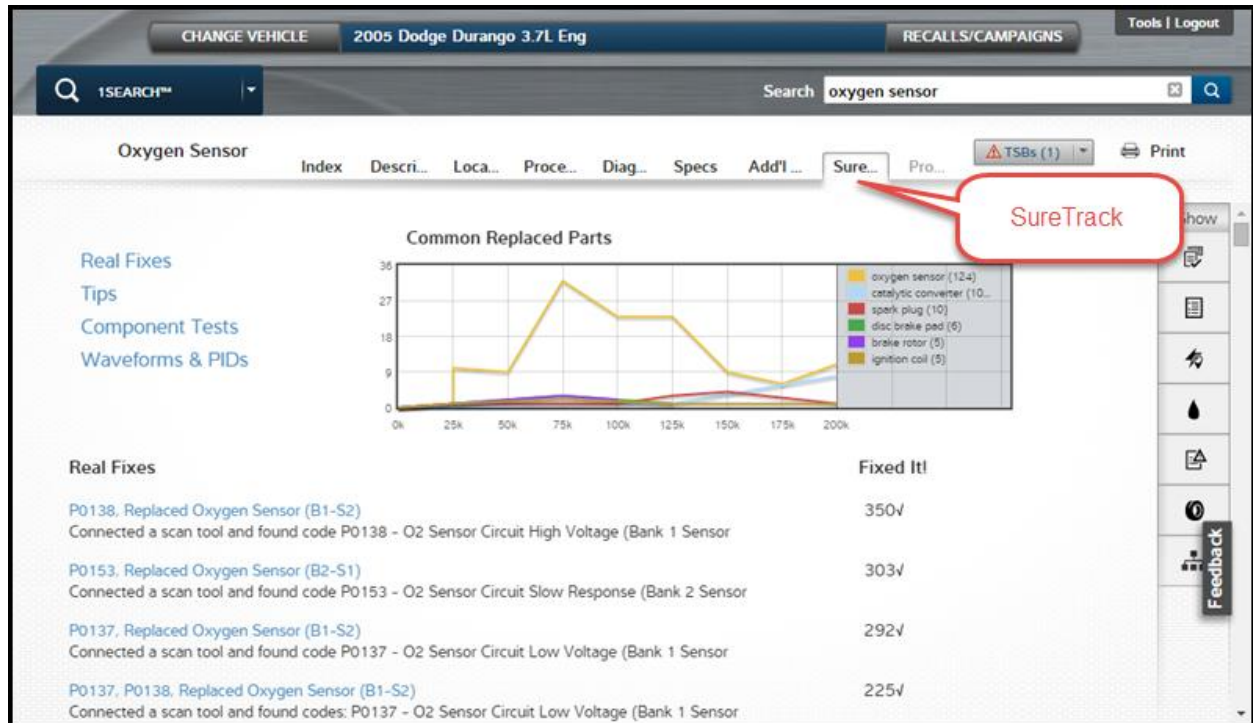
CHANGE VEHICLE 2005 Dodge Durango 3.7L Eng RECALLS/CAMPAIGNS Tools | Logout

1SEARCH™ Search oxygen sensor

Oxygen Sensor

Index Descri... Loca... Proce... Diag... Specs Add'l ... Sure... Pro...

TSBs (1) Print

SureTrack

Show

Real Fixes
Tips
Component Tests
Waveforms & PIDs

Common Replaced Parts

36
27
18
9
0
0k 25k 50k 75k 100k 125k 150k 175k 200k

oxygen sensor (124)
catalytic converter (10...
spark plug (10)
disc brake pad (6)
brake rotor (5)
ignition coil (5)

Real Fixes Fixed It!

P0138, Replaced Oxygen Sensor (B1-S2)
Connected a scan tool and found code P0138 - O2 Sensor Circuit High Voltage (Bank 1 Sensor
350√

P0153, Replaced Oxygen Sensor (B2-S1)
Connected a scan tool and found code P0153 - O2 Sensor Circuit Slow Response (Bank 2 Sensor
303√

P0137, Replaced Oxygen Sensor (B1-S2)
Connected a scan tool and found code P0137 - O2 Sensor Circuit Low Voltage (Bank 1 Sensor
292√

P0137, P0138, Replaced Oxygen Sensor (B1-S2)
Connected a scan tool and found codes: P0137 - O2 Sensor Circuit Low Voltage (Bank 1 Sensor
225√

Feedback